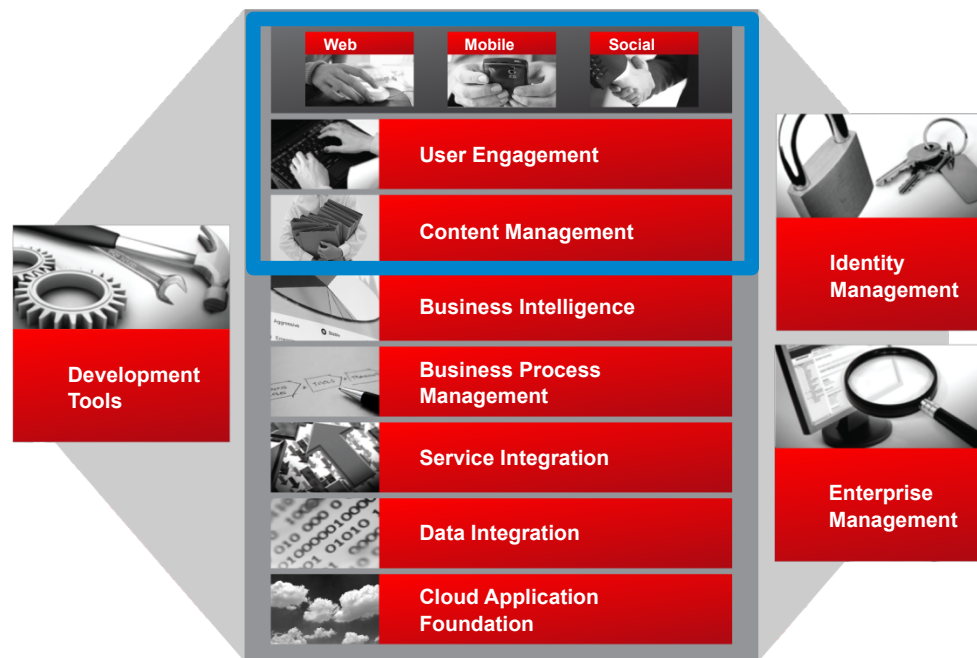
Web
Mobile
Social

User Engagement

Content Management

Business Intelligence

Business Process Management

Service Integration

Data Integration

Cloud Application Foundation

Development Tools

Identity Management

Enterprise Management